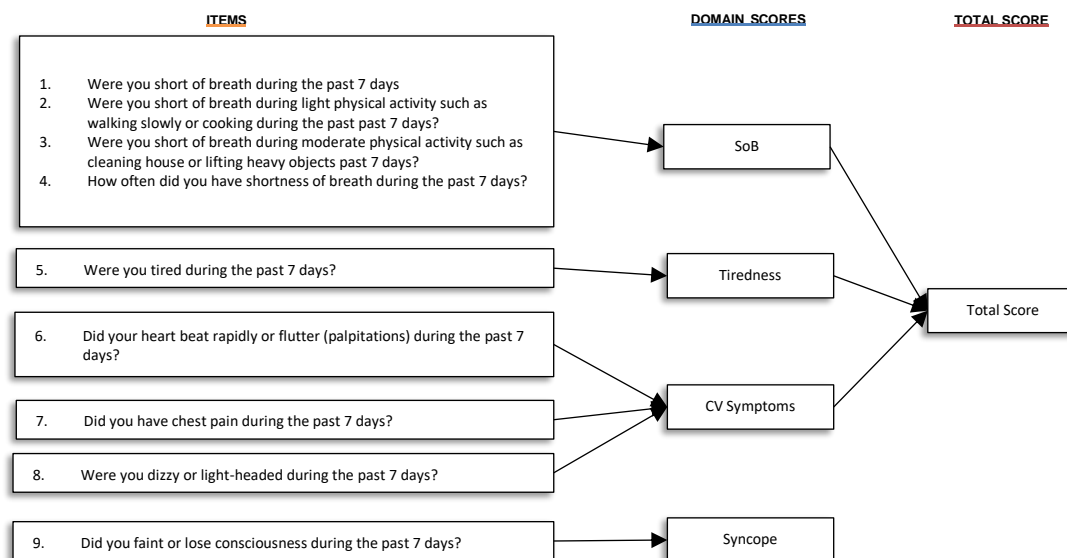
ITEMS

DOMAIN SCORES

TOTAL SCORE

1. Were you short of breath during the past 7 days
2. Were you short of breath during light physical activity such as walking slowly or cooking during the past past 7 days?
3. Were you short of breath during moderate physical activity such as cleaning house or lifting heavy objects past 7 days?
4. How often did you have shortness of breath during the past 7 days?

SoB

5. Were you tired during the past 7 days?

Tiredness

Total Score

6. Did your heart beat rapidly or flutter (palpitations) during the past 7 days?

7. Did you have chest pain during the past 7 days?

CV Symptoms

8. Were you dizzy or light-headed during the past 7 days?

9. Did you faint or lose consciousness during the past 7 days?

Syncope